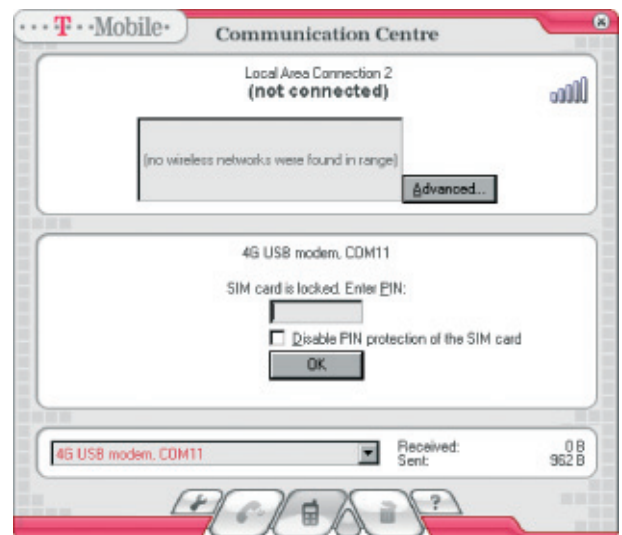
···T··Mobile·

Communication Centre

Local Area Connection 2
(not connected)

(no wireless networks were found in range)

Advanced...

4G USB modem, COM11

SIM card is locked. Enter PIN:

Disable PIN protection of the SIM card

OK

4G USB modem, COM11

Received: 0 B
Sent: 962 B

?